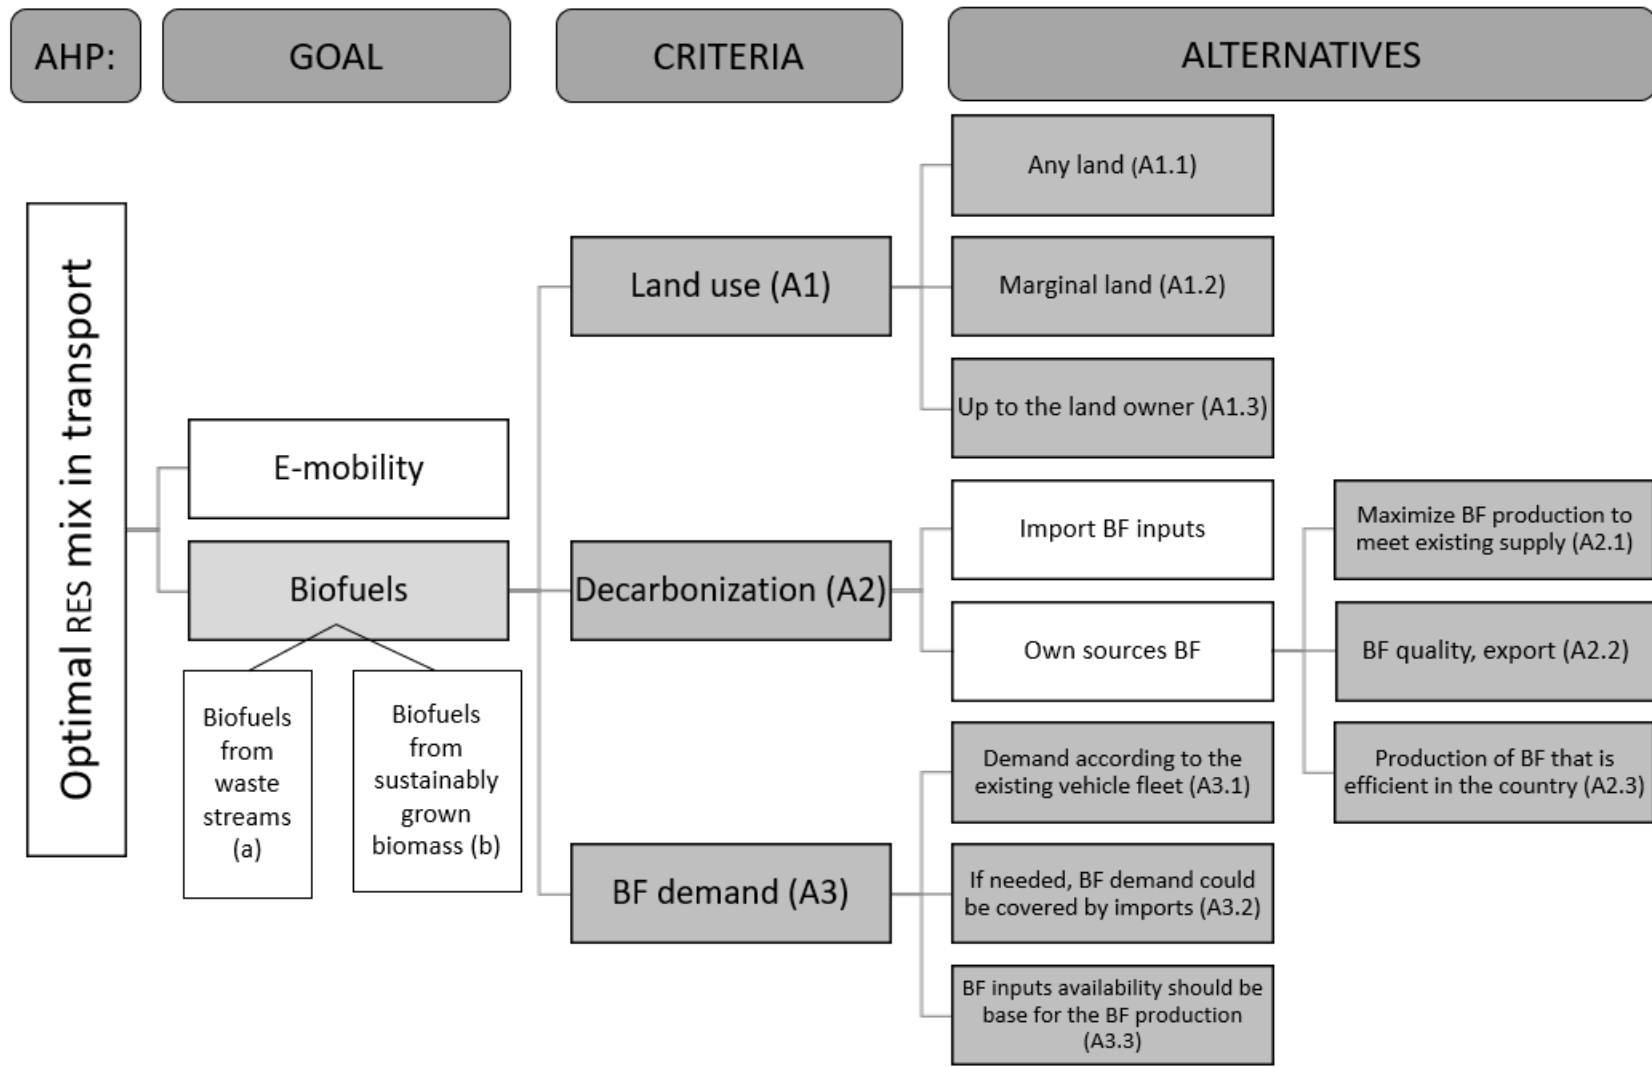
AHP:

GOAL

CRITERIA

ALTERNATIVES

Optimal RES mix in transport

E-mobility

Biofuels

Biofuels from waste streams (a)

Biofuels from sustainably grown biomass (b)

Land use (A1)

Decarbonization (A2)

BF demand (A3)

Any land (A1.1)

Marginal land (A1.2)

Up to the land owner (A1.3)

Import BF inputs

Own sources BF

Demand according to the existing vehicle fleet (A3.1)

If needed, BF demand could be covered by imports (A3.2)

BF inputs availability should be base for the BF production (A3.3)

Maximize BF production to meet existing supply (A2.1)

BF quality, export (A2.2)

Production of BF that is efficient in the country (A2.3)